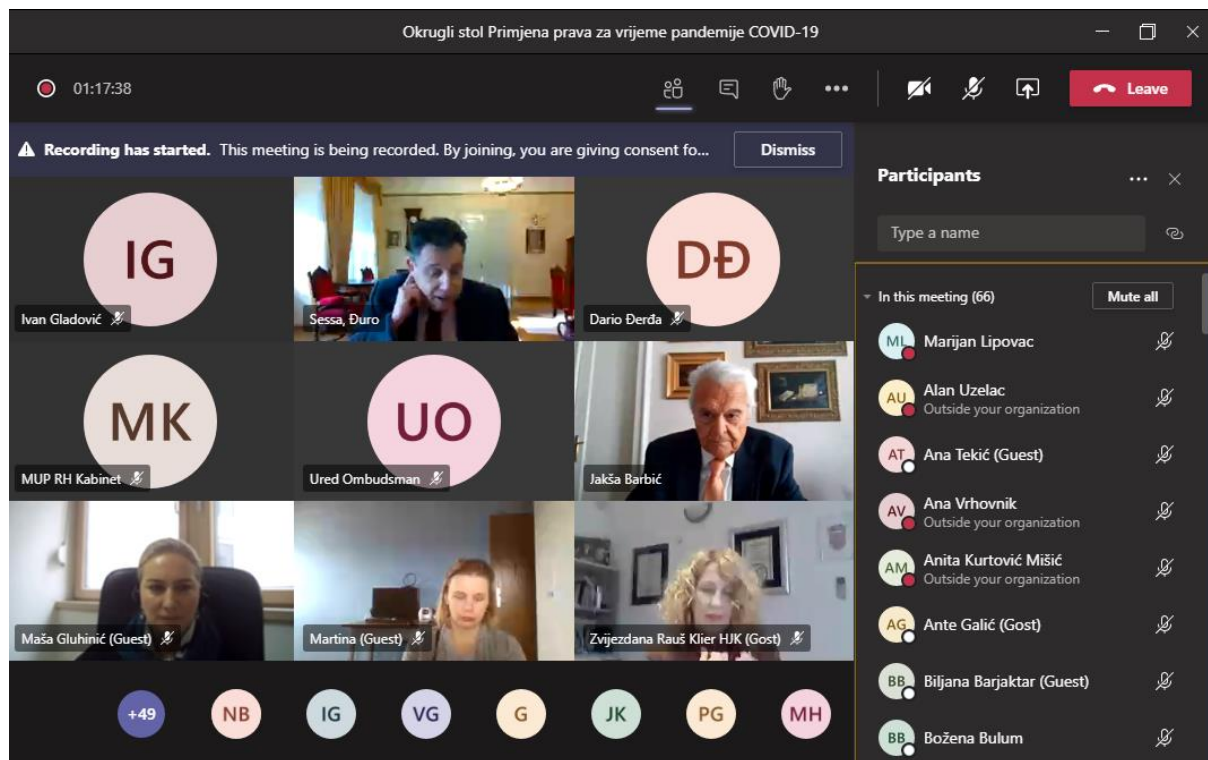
Okrugli stol Primjena prava za vrijeme pandemije COVID-19

01:17:38

Leave

Recording has started. This meeting is being recorded. By joining, you are giving consent fo...

Dismiss

IG
Ivan Gladović

Sessa, Đuro

DĐ
Dario Đerđa

MK
MUP RH Kabinet

UO
Ured Ombudsman

Jakša Barbić

Maša Gluhinić (Guest)

Martina (Guest)

Zvijezdana Rauš Klier HJK (Gost)

+49 NB IG VG G JK PG MH

Participants

Type a name

In this meeting (66)

Mute all

ML Marijan Lipovac

AU Alan Uzelac
Outside your organization

AT Ana Tekić (Guest)

AV Ana Vrhovnik
Outside your organization

AM Anita Kurtović Mišić
Outside your organization

AG Ante Galić (Gost)

BB Biljana Barjaktar (Guest)

BB Božena Bulum